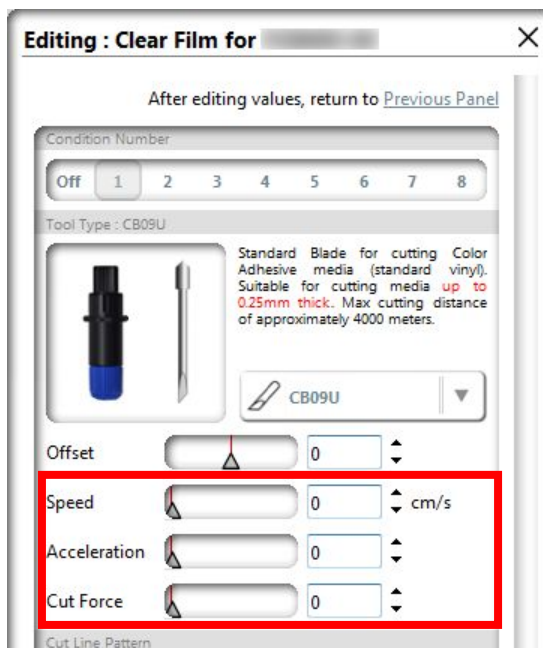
Editing : Clear Film for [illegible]

After editing values, return to Previous Panel

Condition Number

Off 1 2 3 4 5 6 7 8

Tool Type : CB09U

Standard Blade for cutting Color Adhesive media (standard vinyl). Suitable for cutting media up to 0.25mm thick. Max cutting distance of approximately 4000 meters.

CB09U

Offset 0

Speed 0 cm/s

Acceleration 0

Cut Force 0

Cut Line Pattern